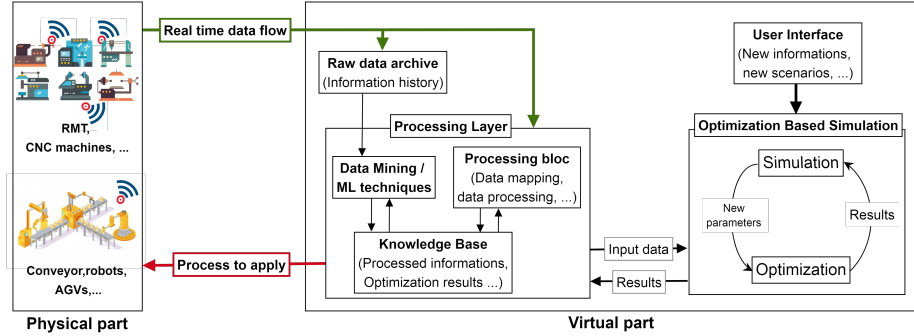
Real time data flow

RMT,
CNC machines, ...

Conveyor,robots,
AGVs,...

Process to apply

Physical part

Raw data archive
(Information history)

Processing Layer

Data Mining /
ML techniques

Processing bloc
(Data mapping,
data processing, ...)

Knowledge Base
(Processed informations,
Optimization results ...)

Input data

Results

User Interface
(New informations,
new scenarios, ...)

Optimization Based Simulation

Simulation

New
parameters

Results

Optimization

Virtual part